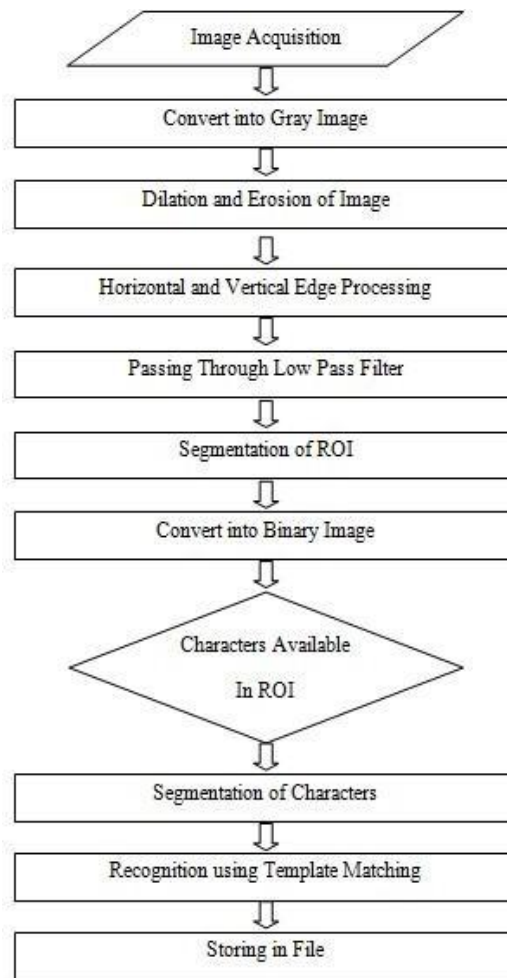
Image Acquisition

Convert into Gray Image

Dilation and Erosion of Image

Horizontal and Vertical Edge Processing

Passing Through Low Pass Filter

Segmentation of ROI

Convert into Binary Image

Characters Available In ROI

Segmentation of Characters

Recognition using Template Matching

Storing in File